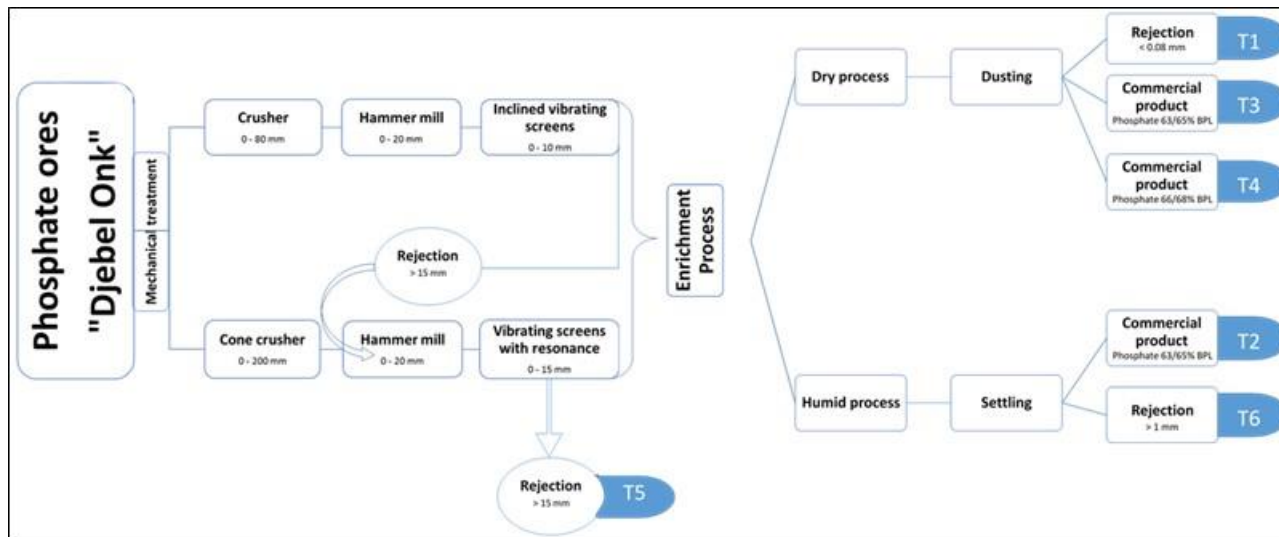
Phosphate ores "Djebel Onk"

Mechanical treatment

Crusher
0 - 80 mm

Hammer mill
0 - 20 mm

Inclined vibrating screens
0 - 10 mm

Rejection
> 15 mm

Cone crusher
0 - 200 mm

Hammer mill
0 - 20 mm

Vibrating screens with resonance
0 - 15 mm

Rejection
> 15 mm
T5

Enrichment Process

Dry process

Dusting

Rejection
< 0.08 mm
T1

Commercial product
Phosphate 63/65% BPL
T3

Commercial product
Phosphate 66/68% BPL
T4

Humid process

Settling

Commercial product
Phosphate 63/65% BPL
T2

Rejection
> 1 mm
T6